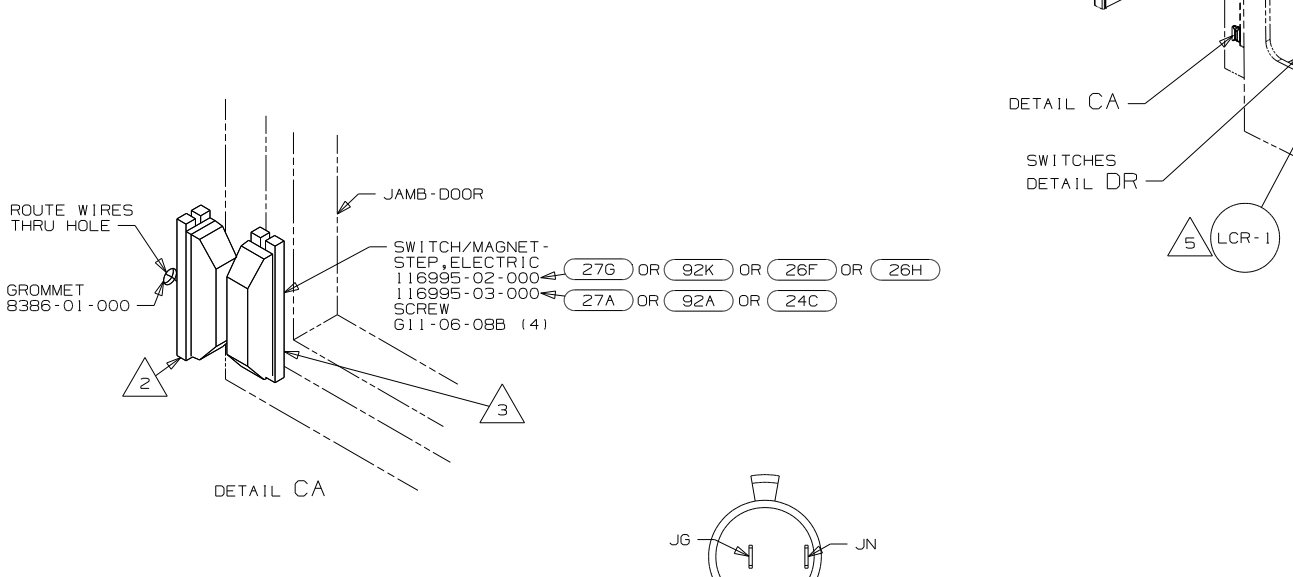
DETAIL CA

SWITCHES
DETAIL DR

5 LCR-1

JAMB-DOOR

ROUTE WIRES
THRU HOLE

GROMMET
8386-01-000

SWITCH/MAGNET-
STEP,ELECTRIC
116995-02-000 27G OR 92K OR 26F OR 26H
116995-03-000 27A OR 92A OR 24C
SCREW
G11-06-08B (4)

2

3

DETAIL CA

JG

JN